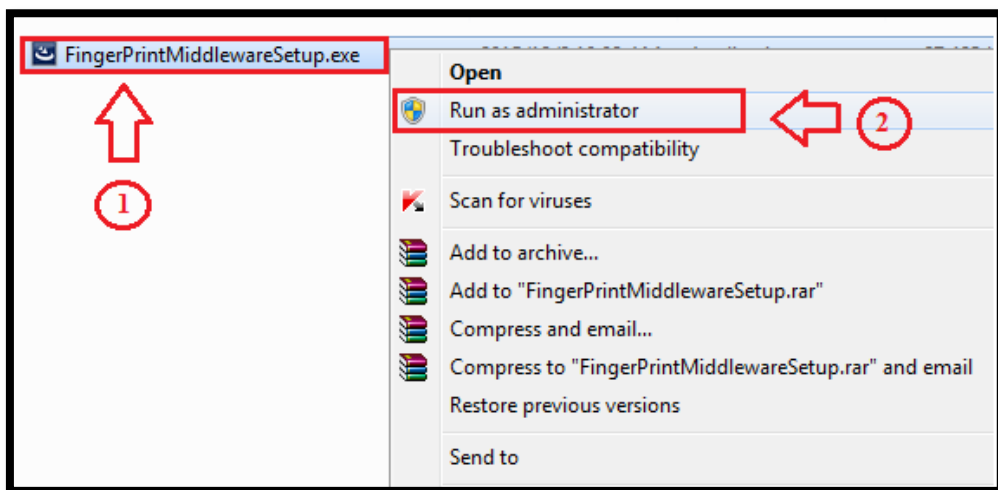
FingerPrintMiddlewareSetup.exe

1

Open
Run as administrator
Troubleshoot compatibility

2

Scan for viruses
Add to archive...
Add to "FingerPrintMiddlewareSetup.rar"
Compress and email...
Compress to "FingerPrintMiddlewareSetup.rar" and email
Restore previous versions
Send to